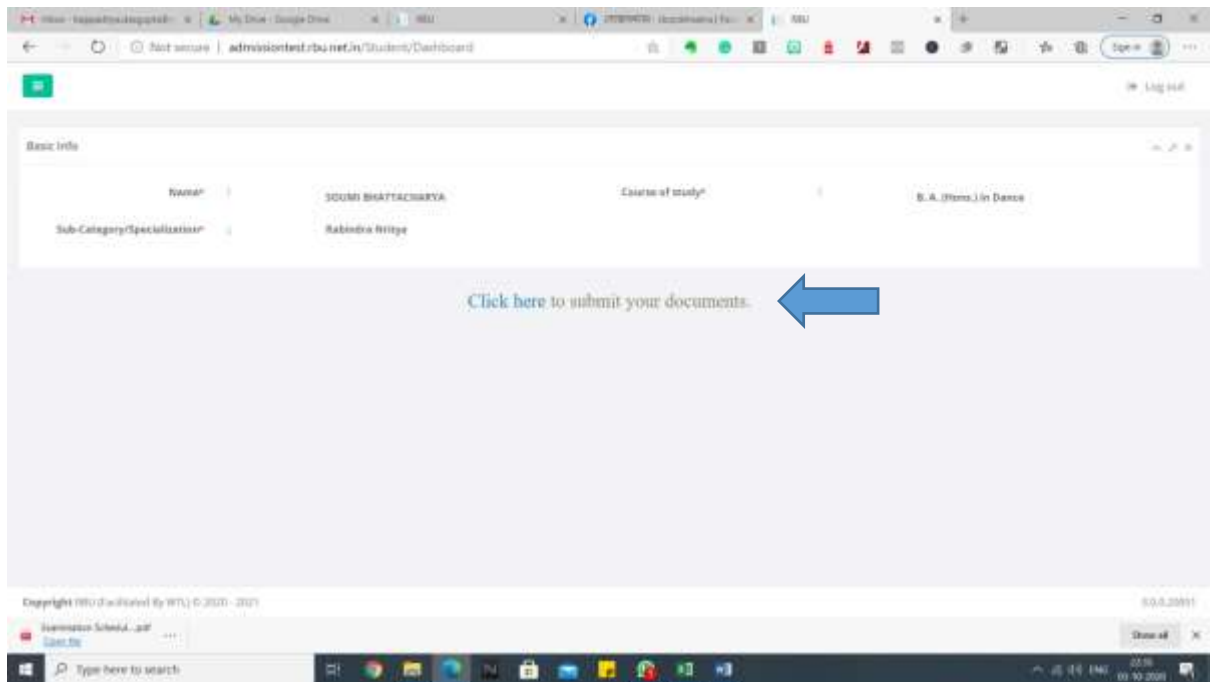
Inbox - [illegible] | My Drive - Google Drive | RBU | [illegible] | RBU

Not secure | admissiontest.rbu.net.in/Student/Dashboard

Sign in

Log out

Basic Info

Name* : SOUMI BHATTACHARYA

Course of study* : B. A. (Hons.) in Dance

Sub-Category/Specialization* : Rabindra Nritya

Click here to submit your documents.

Copyright RBU (Facilitated By WTL) © 2020 - 2021

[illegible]

Examination Schedul....pdf
Open file

Show all

Type here to search

ENG

22:35
03-10-2020